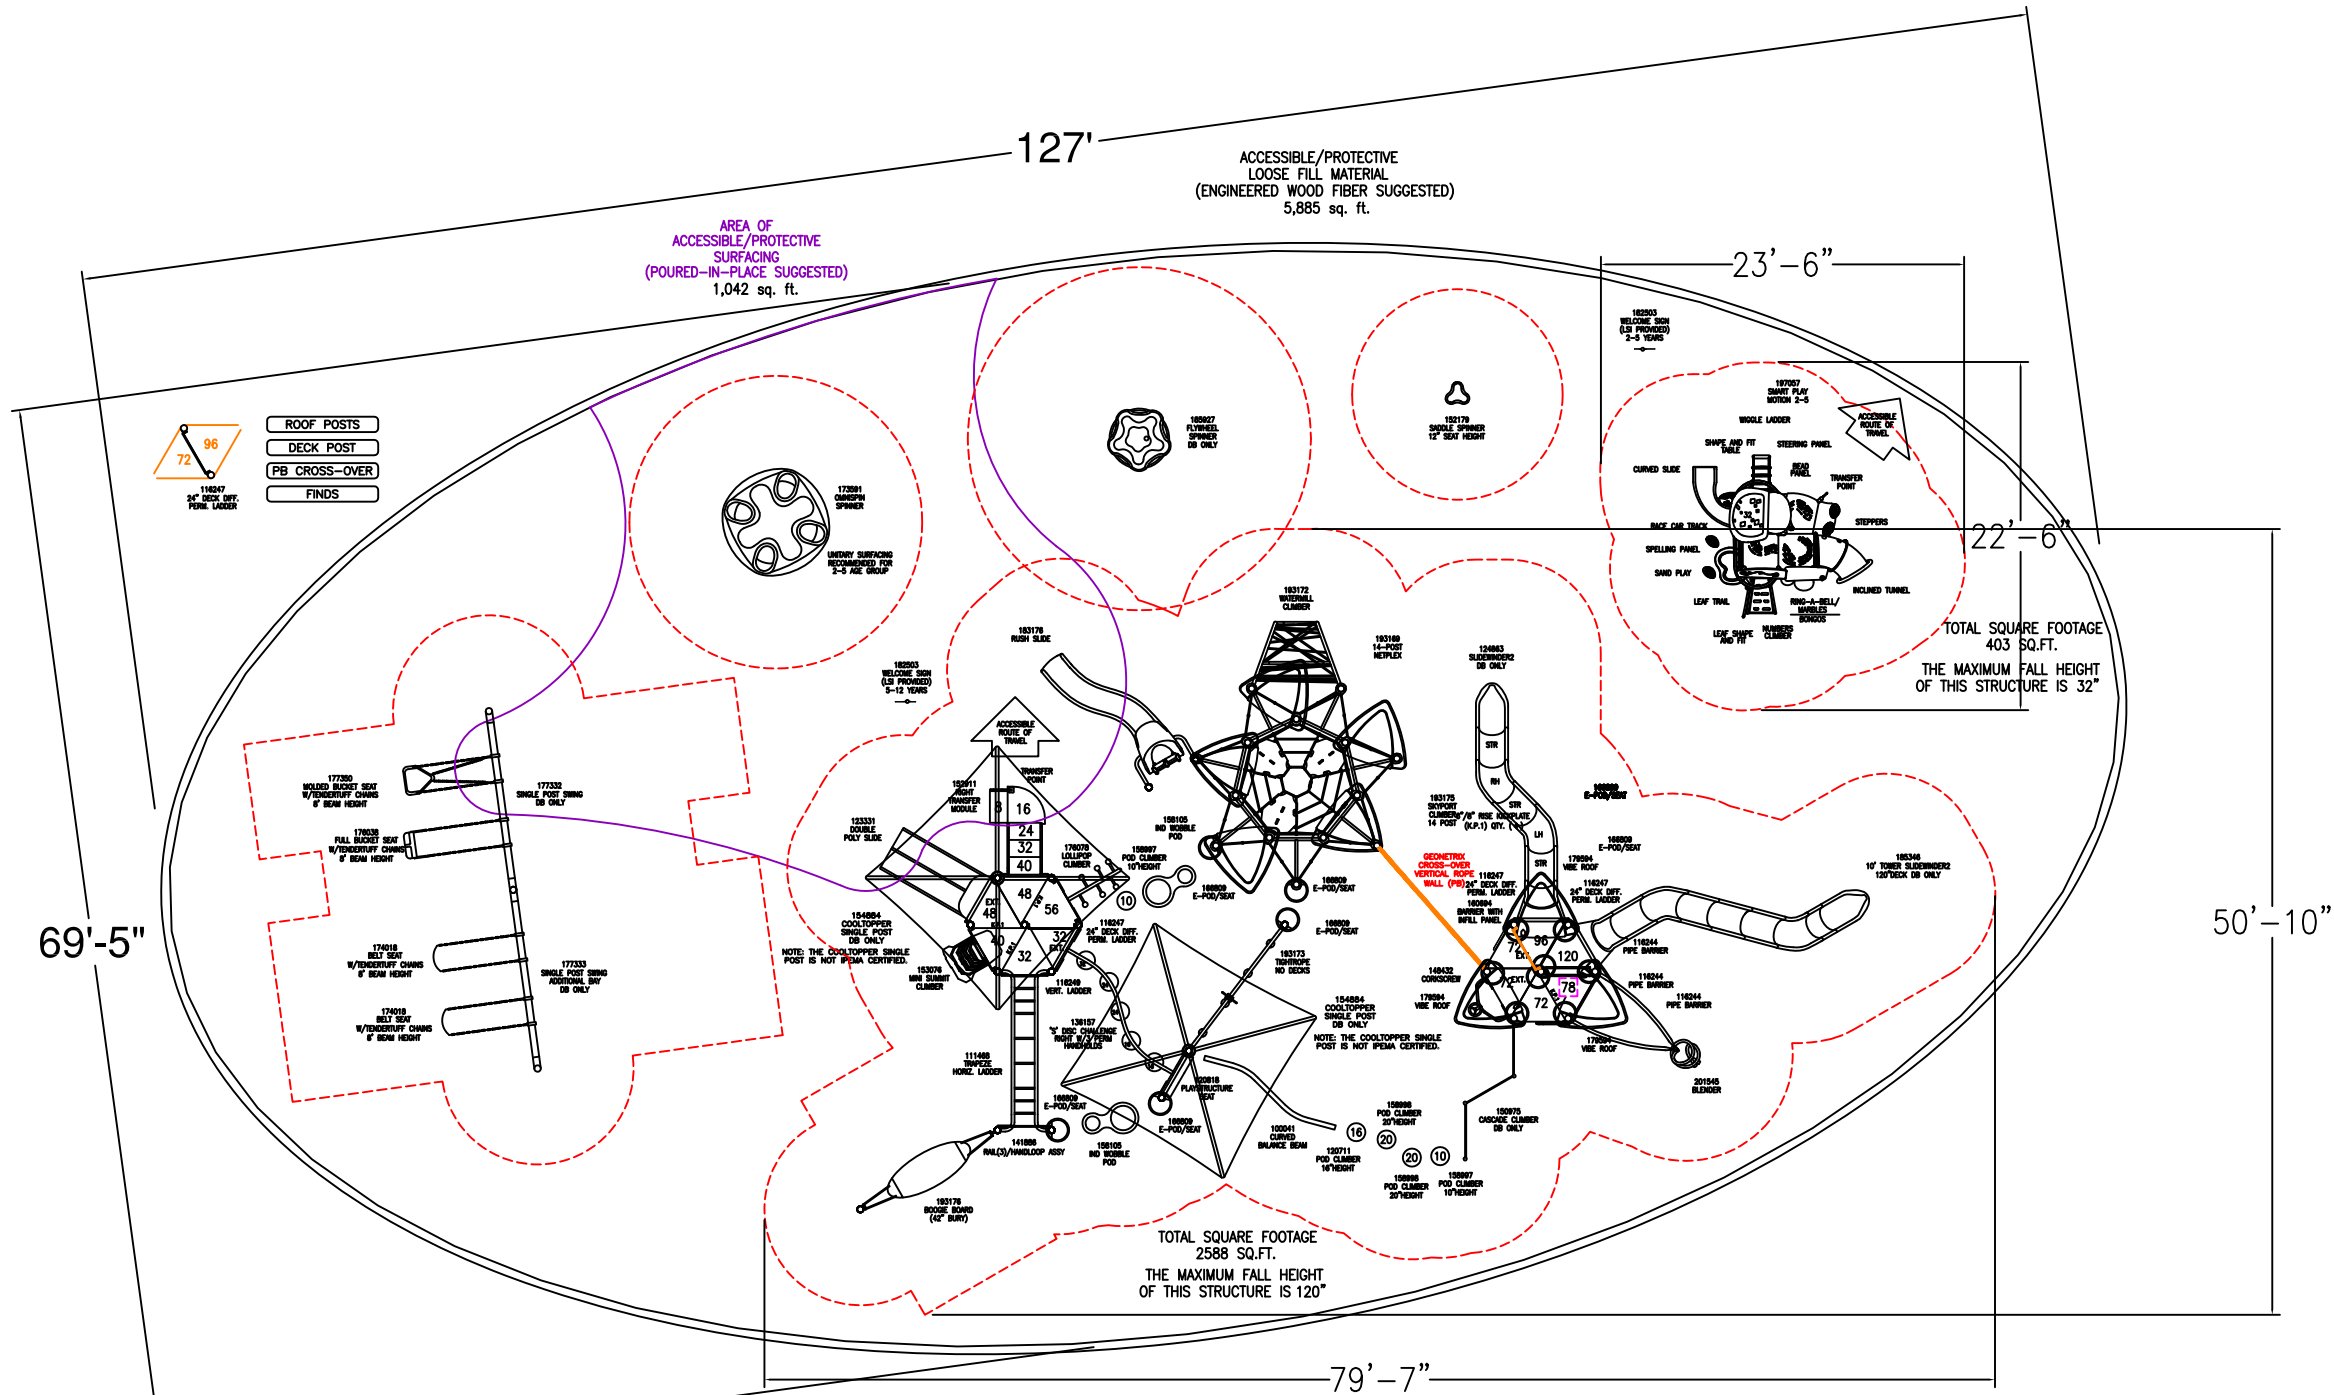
127'

ACCESSIBLE/PROTECTIVE LOOSE FILL MATERIAL (ENGINEERED WOOD FIBER SUGGESTED) 5,885 sq. ft.

AREA OF ACCESSIBLE/PROTECTIVE SURFACING (POURED-IN-PLACE SUGGESTED) 1,042 sq. ft.

23'-6"

22'-6"

69'-5"

50'-10"

79'-7"

72 96
116247 24" DECK DIFF. PERM. LADDER

ROOF POSTS
DECK POST
PB CROSS-OVER
FINDS

173591 OMNISPIN SPINNER
UNITARY SURFACING RECOMMENDED FOR 2-5 AGE GROUP

165927 FLYWHEEL SPINNER DB ONLY

152179 SADDLE SPINNER 12" SEAT HEIGHT

162503 WELCOME SIGN (LSI PROVIDED) 2-5 YEARS

197057 SMART PLAY MOTION 2-5
WIGGLE LADDER
ACCESSIBLE ROUTE OF TRAVEL
SHAPE AND FIT TABLE
STEERING PANEL
CURVED SLIDE
BEAD PANEL
TRANSFER POINT
RACE CAR TRACK
STEPPERS
SPELLING PANEL
SAND PLAY
INCLINED TUNNEL
LEAF TRAIL
RING-A-BELL/ MARBLES BONGOS
LEAF SHAPE AND FIT
NUMBERS CLIMBER

TOTAL SQUARE FOOTAGE 403 SQ.FT.
THE MAXIMUM FALL HEIGHT OF THIS STRUCTURE IS 32"

193176 RUSH SLIDE
162503 WELCOME SIGN (LSI PROVIDED) 5-12 YEARS
193172 WATERFALL CLIMBER
193169 14-POST NETPLEX
124863 SLIDEWINDER2 DB ONLY

177350 MOLDED BUCKET SEAT W/TENDERTUFF CHAINS 8' BEAM HEIGHT
177332 SINGLE POST SWING DB ONLY
176036 FULL BUCKET SEAT W/TENDERTUFF CHAINS 8' BEAM HEIGHT
174018 BELT SEAT W/TENDERTUFF CHAINS 8' BEAM HEIGHT
177333 SINGLE POST SWING ADDITIONAL BAY DB ONLY
174018 BELT SEAT W/TENDERTUFF CHAINS 8' BEAM HEIGHT

ACCESSIBLE ROUTE OF TRAVEL
TRANSFER POINT
152911 RIGHT TRANSFER MODULE
123331 DOUBLE POLY SLIDE
176070 LOLLIPOP CLIMBER
158105 IND WOBBLE POD
158997 POD CLIMBER 10"HEIGHT
166809 E-POD/SEAT
166809 E-POD/SEAT
166809 E-POD/SEAT
193175 SKYPORT CLIMBERS/8" RISE KICKPLATE 14 POST (K.P.1) QTY. (1)
166809 E-POD/SEAT
166809 E-POD/SEAT
GEOMETRIX CROSS-OVER VERTICAL ROPE WALL (PB)
116247 24" DECK DIFF. PERM. LADDER
160694 BARRIER WITH INFILL PANEL
179594 VIBE ROOF
116247 24" DECK DIFF. PERM. LADDER
186346 10' TOWER SLIDEWINDER2 120"DECK DB ONLY
STR RH STR LH STR

16 24 32 40 8 48 56 48 40 32 32 10 96 120 72 78 72 EXT.

154884 COOLTOPPER SINGLE POST DB ONLY
NOTE: THE COOLTOPPER SINGLE POST IS NOT IPEMA CERTIFIED.
153076 MINI SUMMIT CLIMBER
116247 24" DECK DIFF. PERM. LADDER
116249 VERT. LADDER
193173 TIGHTROPE NO DECKS
149432 CORKSCREW
179594 VIBE ROOF
116244 PIPE BARRIER
116244 PIPE BARRIER
116244 PIPE BARRIER
154884 COOLTOPPER SINGLE POST DB ONLY
NOTE: THE COOLTOPPER SINGLE POST IS NOT IPEMA CERTIFIED.
179594 VIBE ROOF
201545 BLENDER
138157 'S' DISC CHALLENGE RIGHT W/2 PERM HANDHOLDS
111468 TRAPEZE HORIZ. LADDER
166809 E-POD/SEAT
120818 PLAYSTRUCTURE SEAT
166809 E-POD/SEAT
141886 RAIL(3)/HANDLOOP ASSY
158105 IND WOBBLE POD
100041 CURVED BALANCE BEAM
158998 POD CLIMBER 20"HEIGHT
120711 POD CLIMBER 16"HEIGHT
158998 POD CLIMBER 20"HEIGHT
158997 POD CLIMBER 10"HEIGHT
150975 CASCADE CLIMBER DB ONLY
16 20 20 10
193178 BOOGIE BOARD (42" BURY)

TOTAL SQUARE FOOTAGE 2588 SQ.FT.
THE MAXIMUM FALL HEIGHT OF THIS STRUCTURE IS 120"